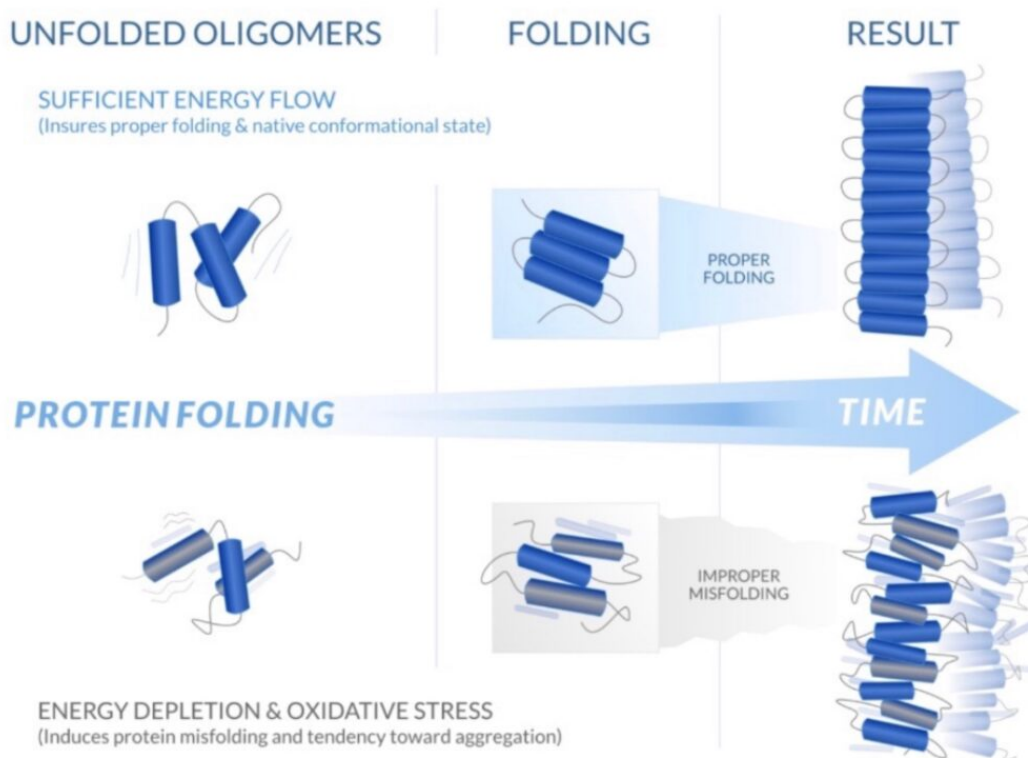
UNFOLDED OLIGOMERS

FOLDING

RESULT

SUFFICIENT ENERGY FLOW
(Insures proper folding & native conformational state)

PROPER FOLDING

PROTEIN FOLDING

TIME

IMPROPER MISFOLDING

ENERGY DEPLETION & OXIDATIVE STRESS
(Induces protein misfolding and tendency toward aggregation)